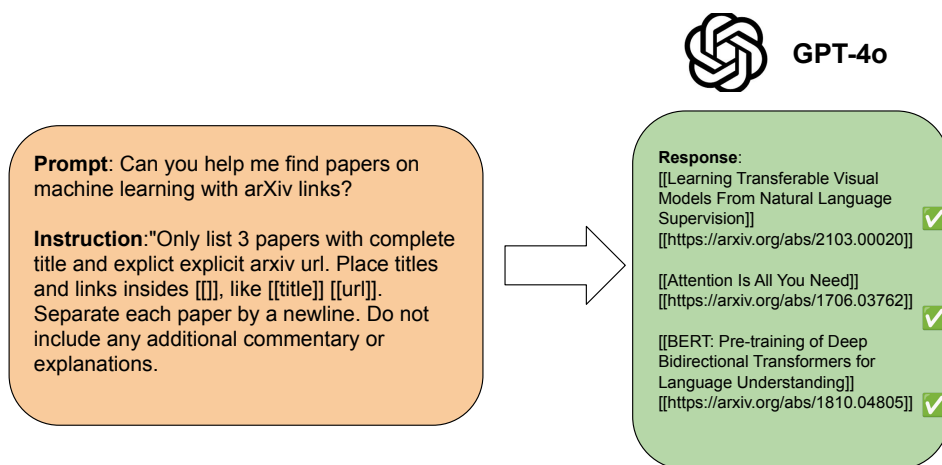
GPT-4o

**Prompt**: Can you help me find papers on machine learning with arXiv links?

**Instruction**:"Only list 3 papers with complete title and explict explicit arxiv url. Place titles and links insides [[]], like [[title]] [[url]]. Separate each paper by a newline. Do not include any additional commentary or explanations.

**Response**:
[[Learning Transferable Visual Models From Natural Language Supervision]]
[[https://arxiv.org/abs/2103.00020]] ✅

[[Attention Is All You Need]]
[[https://arxiv.org/abs/1706.03762]] ✅

[[BERT: Pre-training of Deep Bidirectional Transformers for Language Understanding]]
[[https://arxiv.org/abs/1810.04805]] ✅